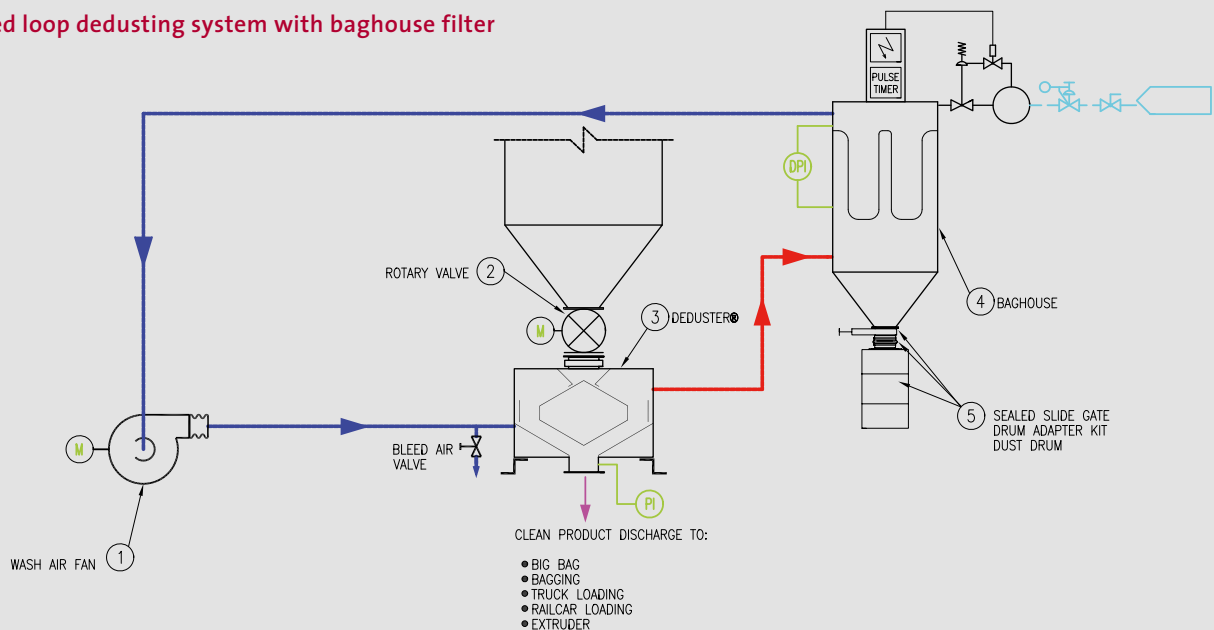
ed loop dedusting system with baghouse filter

PULSE TIMER

DPI

ROTARY VALVE 2

M

3 DEDUSTER®

4 BAGHOUSE

5 SEALED SLIDE GATE DRUM ADAPTER KIT DUST DRUM

M

BLEED AIR VALVE

PI

WASH AIR FAN 1

CLEAN PRODUCT DISCHARGE TO:

• BIG BAG
• BAGGING
• TRUCK LOADING
• RAILCAR LOADING
• EXTRUDER